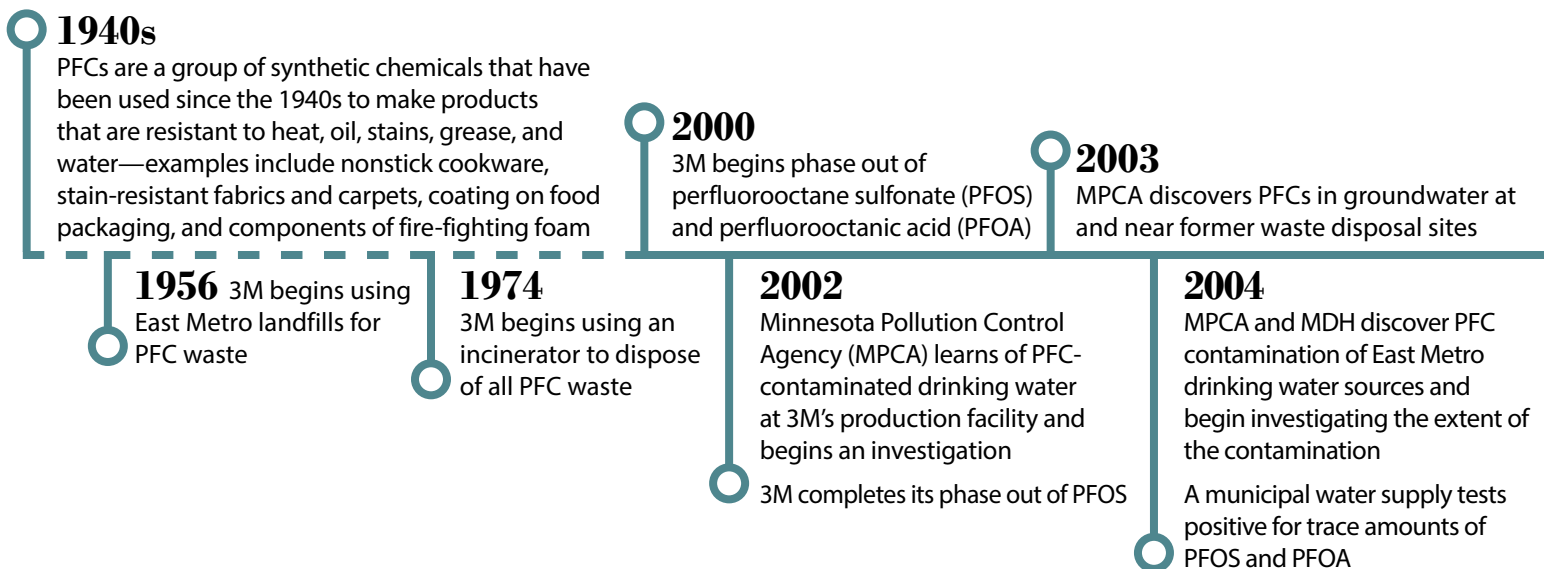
1940s
PFCs are a group of synthetic chemicals that have been used since the 1940s to make products that are resistant to heat, oil, stains, grease, and water—examples include nonstick cookware, stain-resistant fabrics and carpets, coating on food packaging, and components of fire-fighting foam

1956 3M begins using East Metro landfills for PFC waste

1974
3M begins using an incinerator to dispose of all PFC waste

2000
3M begins phase out of perfluorooctane sulfonate (PFOS) and perfluorooctanic acid (PFOA)

2002
Minnesota Pollution Control Agency (MPCA) learns of PFC-contaminated drinking water at 3M's production facility and begins an investigation

3M completes its phase out of PFOS

2003
MPCA discovers PFCs in groundwater at and near former waste disposal sites

2004
MPCA and MDH discover PFC contamination of East Metro drinking water sources and begin investigating the extent of the contamination

A municipal water supply tests positive for trace amounts of PFOS and PFOA